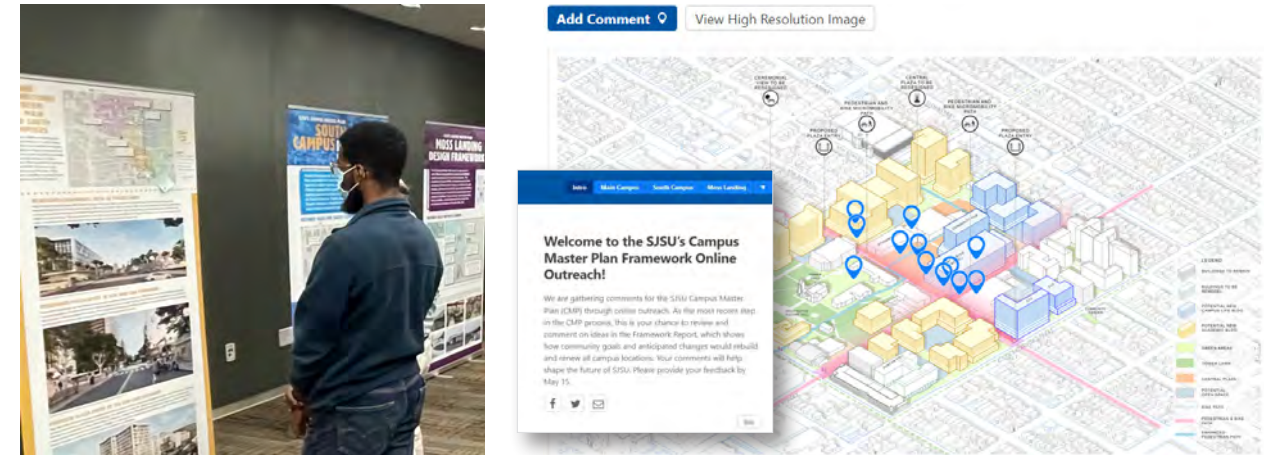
SOUTH CAMPUS

MOSS LANDING DESIGN FRAMEWORK

Add Comment

View High Resolution Image

CEREMONIAL VIEW TO BE ASSESSED

CENTRAL PLAZA TO BE REDESIGNED

PEDESTRIAN AND BIKE ACCESSIBILITY PATH

PEDESTRIAN AND BIKE ACCESSIBILITY PATH

PROPOSED PLAZA ENTRY

PROPOSED PLAZA ENTRY

Intro

Main Campus

South Campus

Moss Landing

Welcome to the SJSU's Campus Master Plan Framework Online Outreach!

We are gathering comments for the SJSU Campus Master Plan (CMP) through online outreach. As the most recent step in the CMP process, this is your chance to review and comment on ideas in the Framework Report, which shows how community goals and anticipated changes would rebuild and renew all campus locations. Your comments will help shape the future of SJSU. Please provide your feedback by May 15.

LEGEND

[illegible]